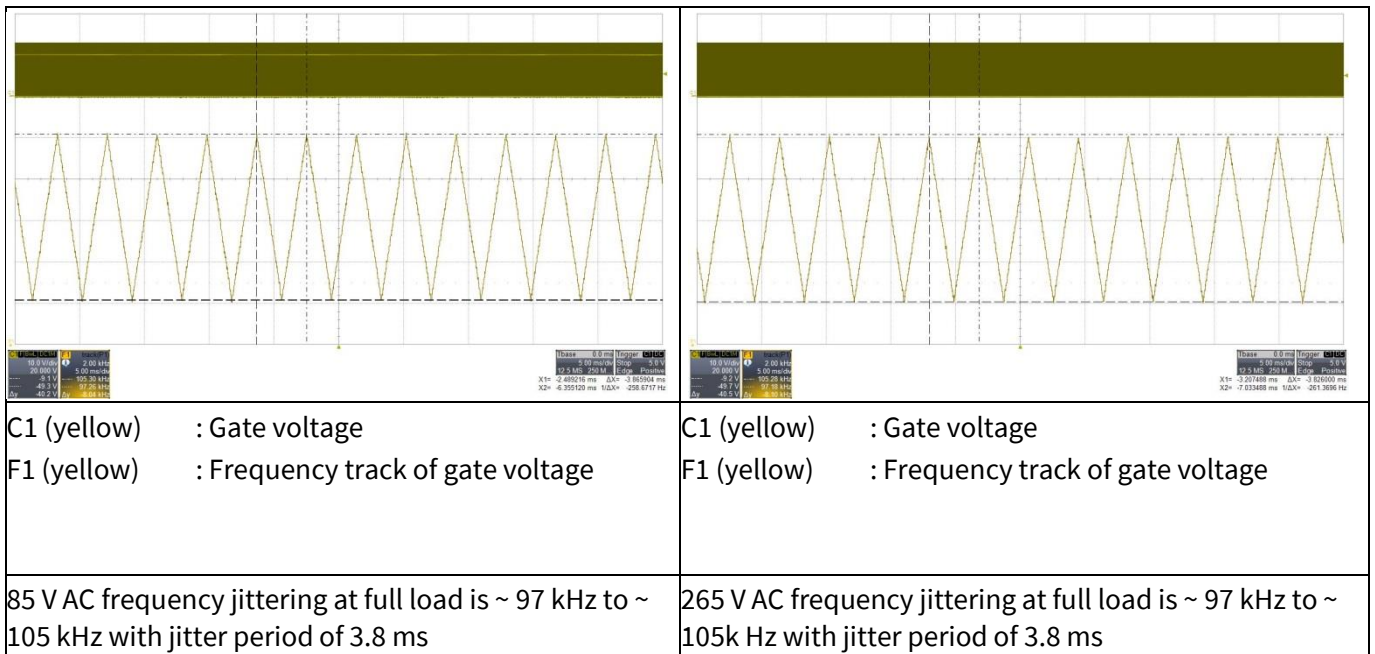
| | |
|---|---|
| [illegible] F1 track(C1)<br>10.0 V/div 2.00 kHz<br>20.000 V 5.00 ms/div<br>-9.1 V 105.30 kHz<br>-49.3 V 97.26 kHz<br>-40.2 V 8.04 kHz<br>Tbase 0.0 ms Trigger C1 DC<br>5.00 ms/div Stop 5.0 V<br>12.5 MS 250 M Edge Positive<br>X1= -2.489216 ms ΔX= -3.865904 ms<br>X2= -6.355120 ms 1/ΔX= -258.6717 Hz | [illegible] F1 track(C1)<br>10.0 V/div 2.00 kHz<br>20.000 V 5.00 ms/div<br>-9.2 V 105.28 kHz<br>-49.7 V 97.18 kHz<br>-40.5 V 8.10 kHz<br>Tbase 0.0 ms Trigger C1 DC<br>5.00 ms/div Stop 5.0 V<br>12.5 MS 250 M Edge Positive<br>X1= -3.207488 ms ΔX= -3.826000 ms<br>X2= -7.033488 ms 1/ΔX= -261.3696 Hz |
| C1 (yellow) : Gate voltage<br>F1 (yellow) : Frequency track of gate voltage | C1 (yellow) : Gate voltage<br>F1 (yellow) : Frequency track of gate voltage |
| 85 V AC frequency jittering at full load is ~ 97 kHz to ~ 105 kHz with jitter period of 3.8 ms | 265 V AC frequency jittering at full load is ~ 97 kHz to ~ 105k Hz with jitter period of 3.8 ms |